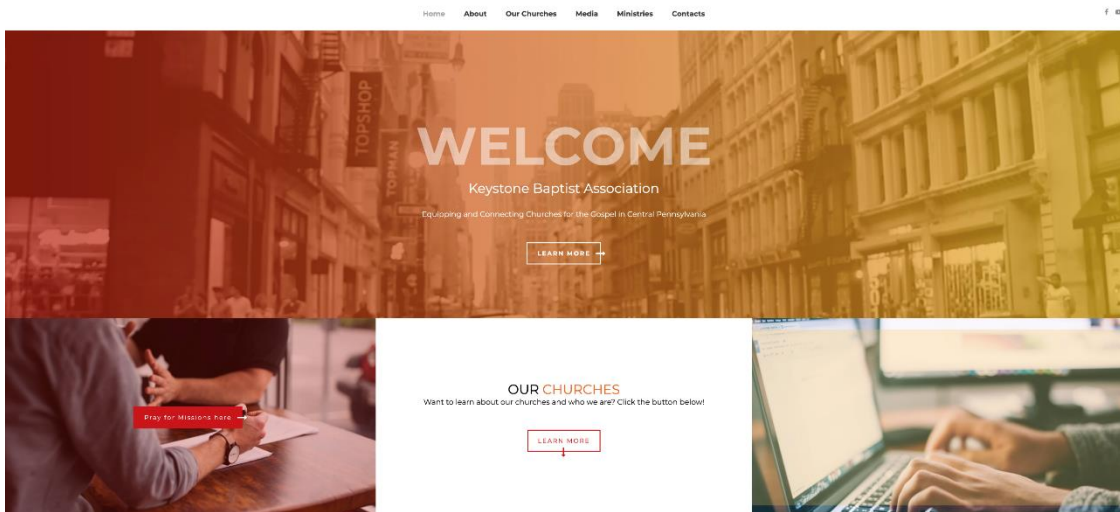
Home About Our Churches Media Ministries Contacts

TOPSHOP

TOPMAN

WELCOME

Keystone Baptist Association

Equipping and Connecting Churches for the Gospel in Central Pennsylvania

LEARN MORE

Pray for Missions here.

OUR CHURCHES

Want to learn about our churches and who we are? Click the button below!

LEARN MORE